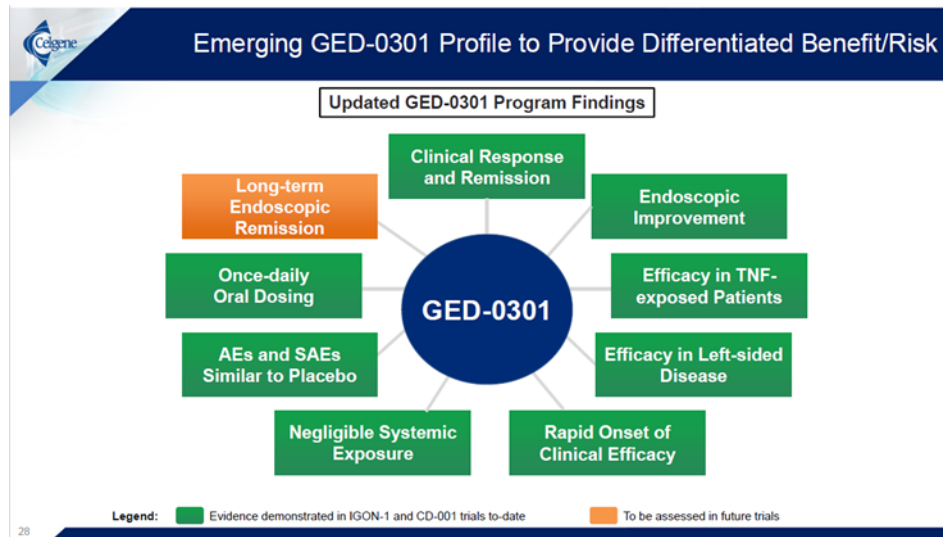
Celgene

Emerging GED-0301 Profile to Provide Differentiated Benefit/Risk

Updated GED-0301 Program Findings

Clinical Response and Remission

Endoscopic Improvement

Efficacy in TNF-exposed Patients

Efficacy in Left-sided Disease

Rapid Onset of Clinical Efficacy

Negligible Systemic Exposure

AEs and SAEs Similar to Placebo

Once-daily Oral Dosing

Long-term Endoscopic Remission

GED-0301

Legend: Evidence demonstrated in IGON-1 and CD-001 trials to-date To be assessed in future trials

28